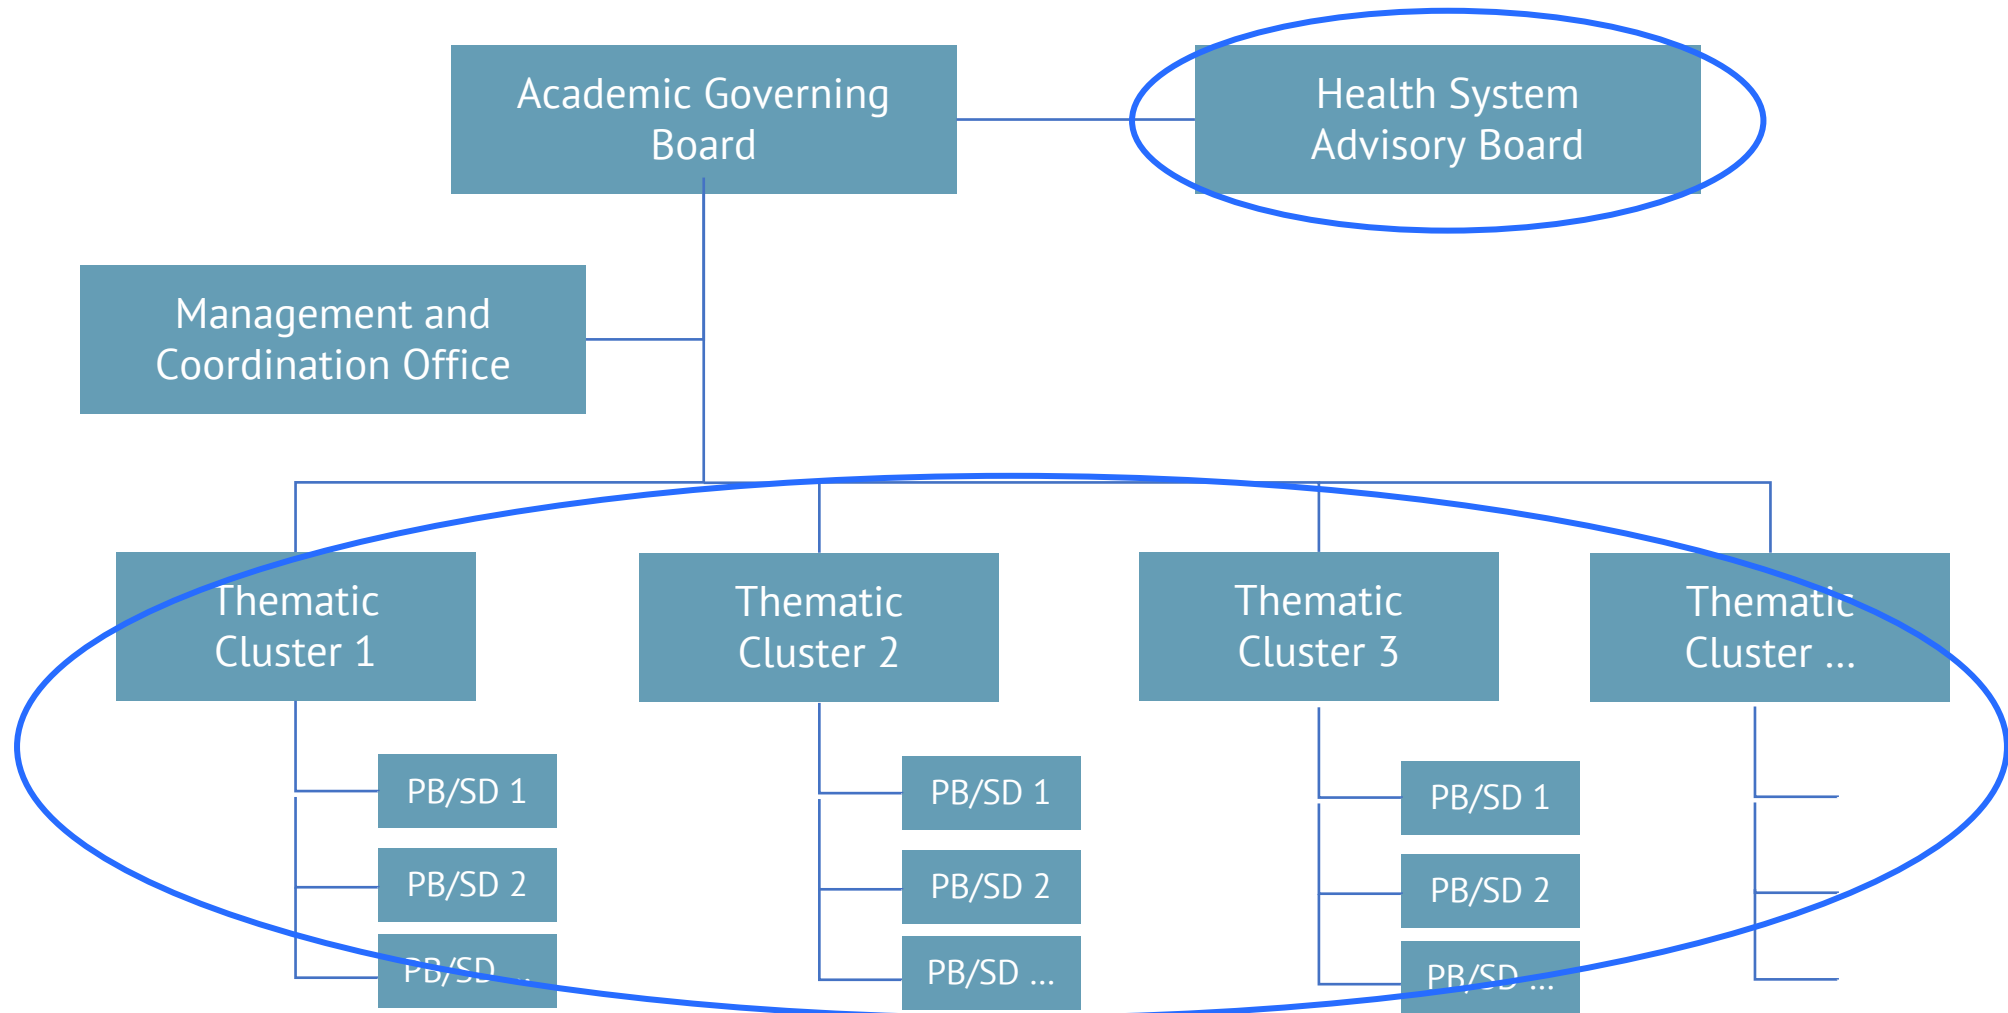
Academic Governing Board

Health System Advisory Board

Management and Coordination Office

Thematic Cluster 1

Thematic Cluster 2

Thematic Cluster 3

Thematic Cluster ...

PB/SD 1

PB/SD 2

PB/SD ...

PB/SD 1

PB/SD 2

PB/SD ...

PB/SD 1

PB/SD 2

PB/SD ...